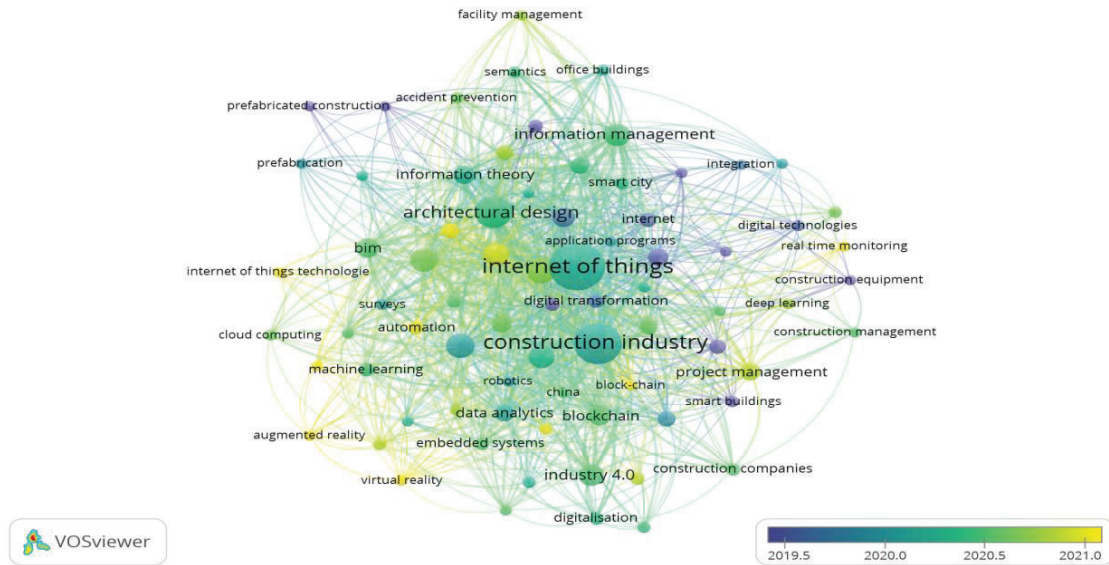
facility management
semantics
office buildings
prefabricated construction
accident prevention
information management
prefabrication
integration
information theory
smart city
architectural design
internet
digital technologies
application programs
real time monitoring
bim
internet of things
internet of things technologie
construction equipment
digital transformation
deep learning
surveys
automation
cloud computing
construction management
construction industry
machine learning
project management
robotics
block-chain
china
smart buildings
data analytics
blockchain
augmented reality
embedded systems
industry 4.0
construction companies
virtual reality
digitalisation
VOSviewer
2019.5
2020.0
2020.5
2021.0